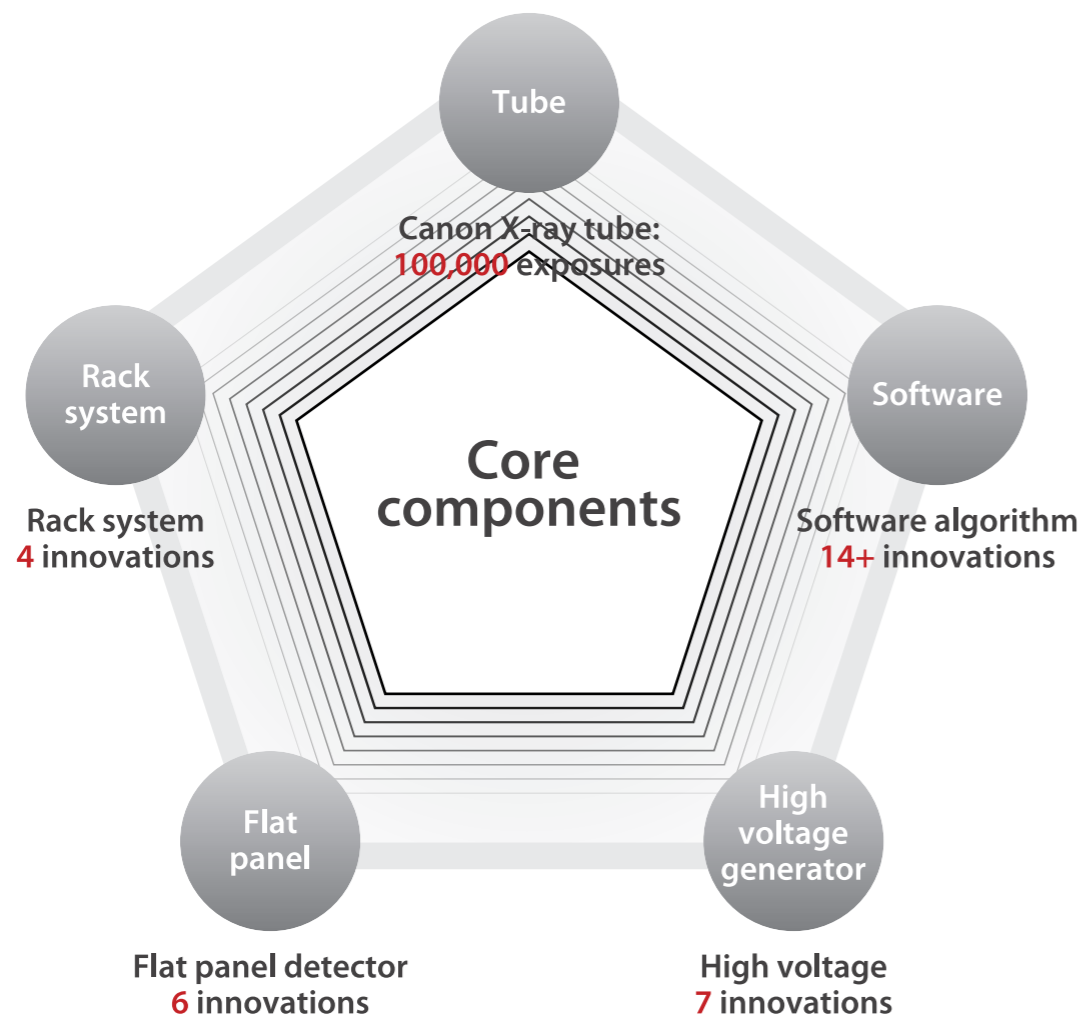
Tube

Canon X-ray tube:
100,000 exposures

Rack system

Software

Core components

Rack system
4 innovations

Software algorithm
14+ innovations

Flat panel

High voltage generator

Flat panel detector
6 innovations

High voltage
7 innovations